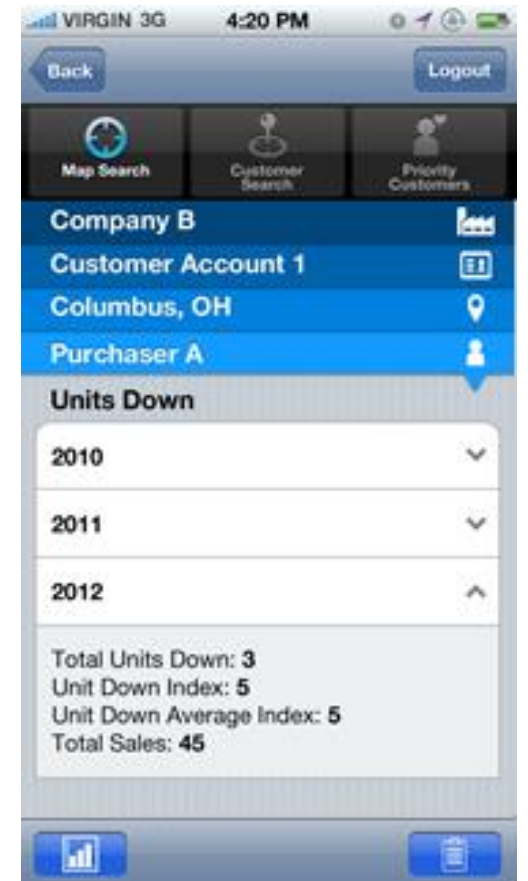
VIRGIN 3G 4:20 PM

Back

Logout

Map Search

Customer Search

Priority Customers

Company B

Customer Account 1

Columbus, OH

Purchaser A

Units Down

2010

2011

2012

Total Units Down: 3
Unit Down Index: 5
Unit Down Average Index: 5
Total Sales: 45